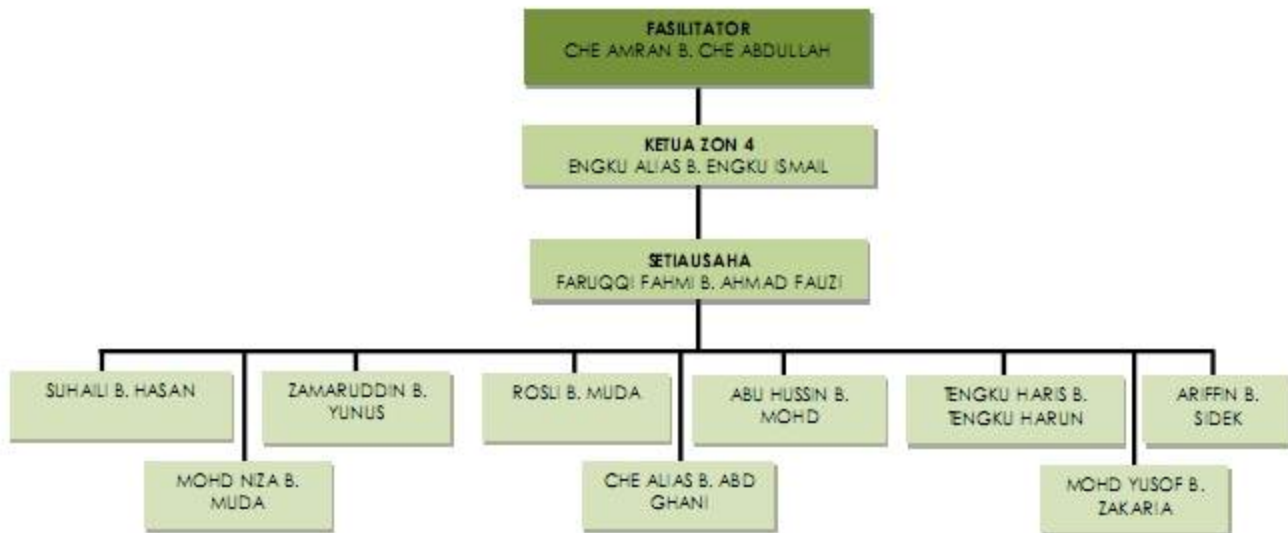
FASILITATOR
CHE AMRAN B. CHE ABDULLAH

KETUA ZON 4
ENGKU ALIAS B. ENGKU ISMAIL

SETIAUSAHA
FARUQQI FAHMI B. AHMAD FAUZI

SUHAILI B. HASAN

MOHD NIZA B. MUDA

ZAMARUDDIN B. YUNUS

ROSLI B. MUDA

CHE ALIAS B. ABD GHANI

ABU HUSSIN B. MOHD

TENGKU HARIS B. TENGKU HARUN

MOHD YUSOF B. ZAKARIA

ARIFFIN B. SIDEK